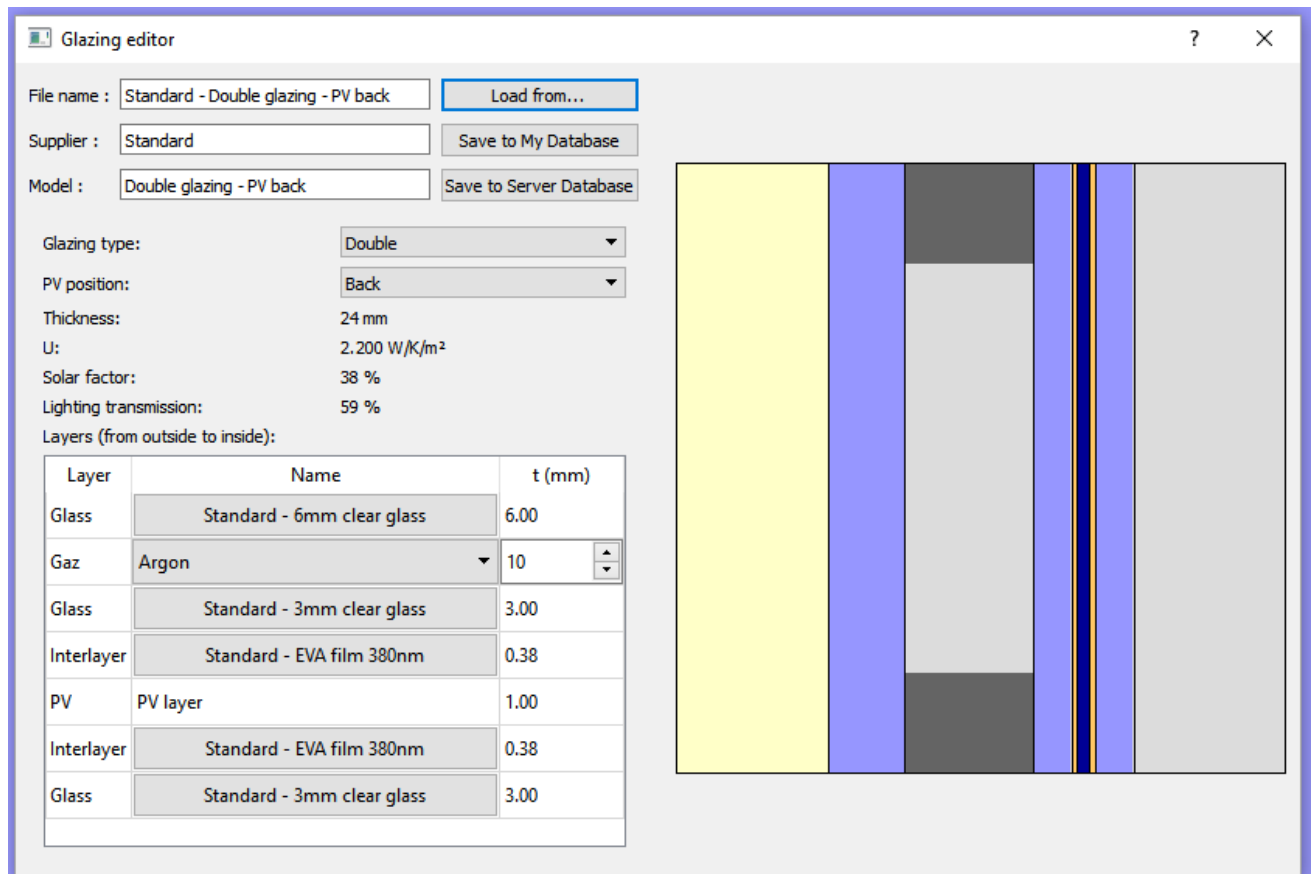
Glazing editor

?

File name : Standard - Double glazing - PV back

Load from...

Supplier : Standard

Save to My Database

Model : Double glazing - PV back

Save to Server Database

Glazing type: Double

PV position: Back

Thickness: 24 mm

U: 2.200 W/K/m²

Solar factor: 38 %

Lighting transmission: 59 %

Layers (from outside to inside):

| Layer | Name | t (mm) |
|---|---|---|
| Glass | Standard - 6mm clear glass | 6.00 |
| Gaz | Argon | 10 |
| Glass | Standard - 3mm clear glass | 3.00 |
| Interlayer | Standard - EVA film 380nm | 0.38 |
| PV | PV layer | 1.00 |
| Interlayer | Standard - EVA film 380nm | 0.38 |
| Glass | Standard - 3mm clear glass | 3.00 |